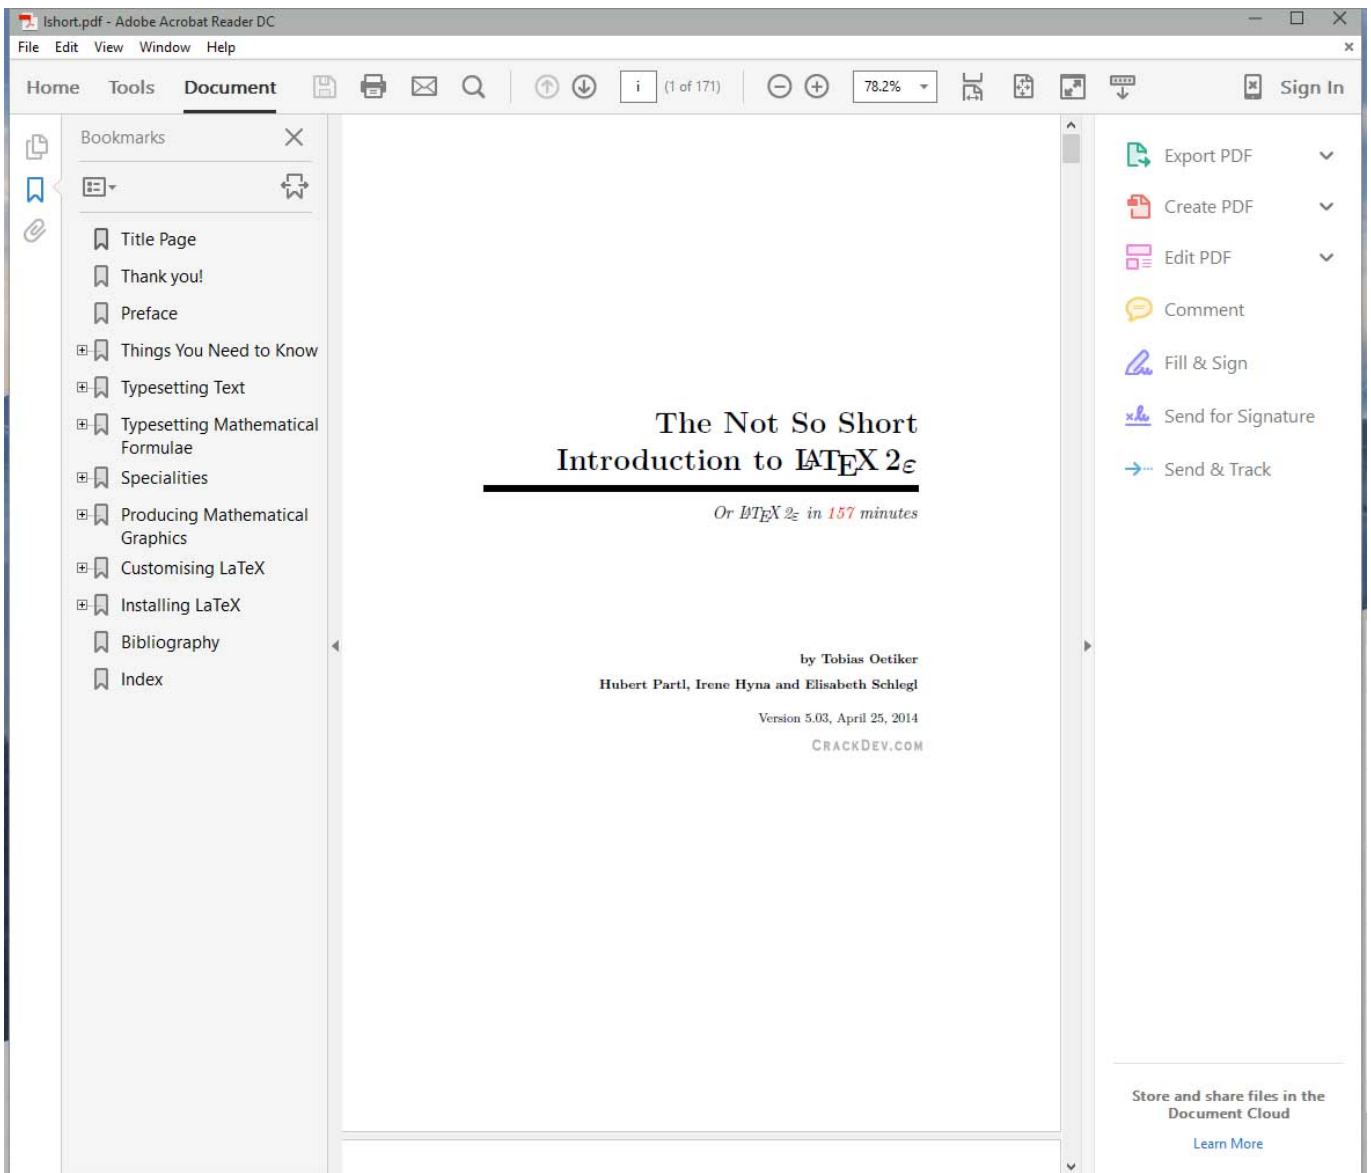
lshort.pdf - Adobe Acrobat Reader DC

File Edit View Window Help

Home Tools Document

i (1 of 171)

78.2%

Sign In

Bookmarks

Title Page

Thank you!

Preface

Things You Need to Know

Typesetting Text

Typesetting Mathematical Formulae

Specialities

Producing Mathematical Graphics

Customising LaTeX

Installing LaTeX

Bibliography

Index

The Not So Short Introduction to $\LaTeX 2_\varepsilon$

Or $\LaTeX 2_\varepsilon$ in 157 minutes

by Tobias Oetiker
Hubert Partl, Irene Hyna and Elisabeth Schlegl

Version 5.03, April 25, 2014

CRACKDEV.COM

Export PDF

Create PDF

Edit PDF

Comment

Fill & Sign

Send for Signature

Send & Track

Store and share files in the Document Cloud

Learn More